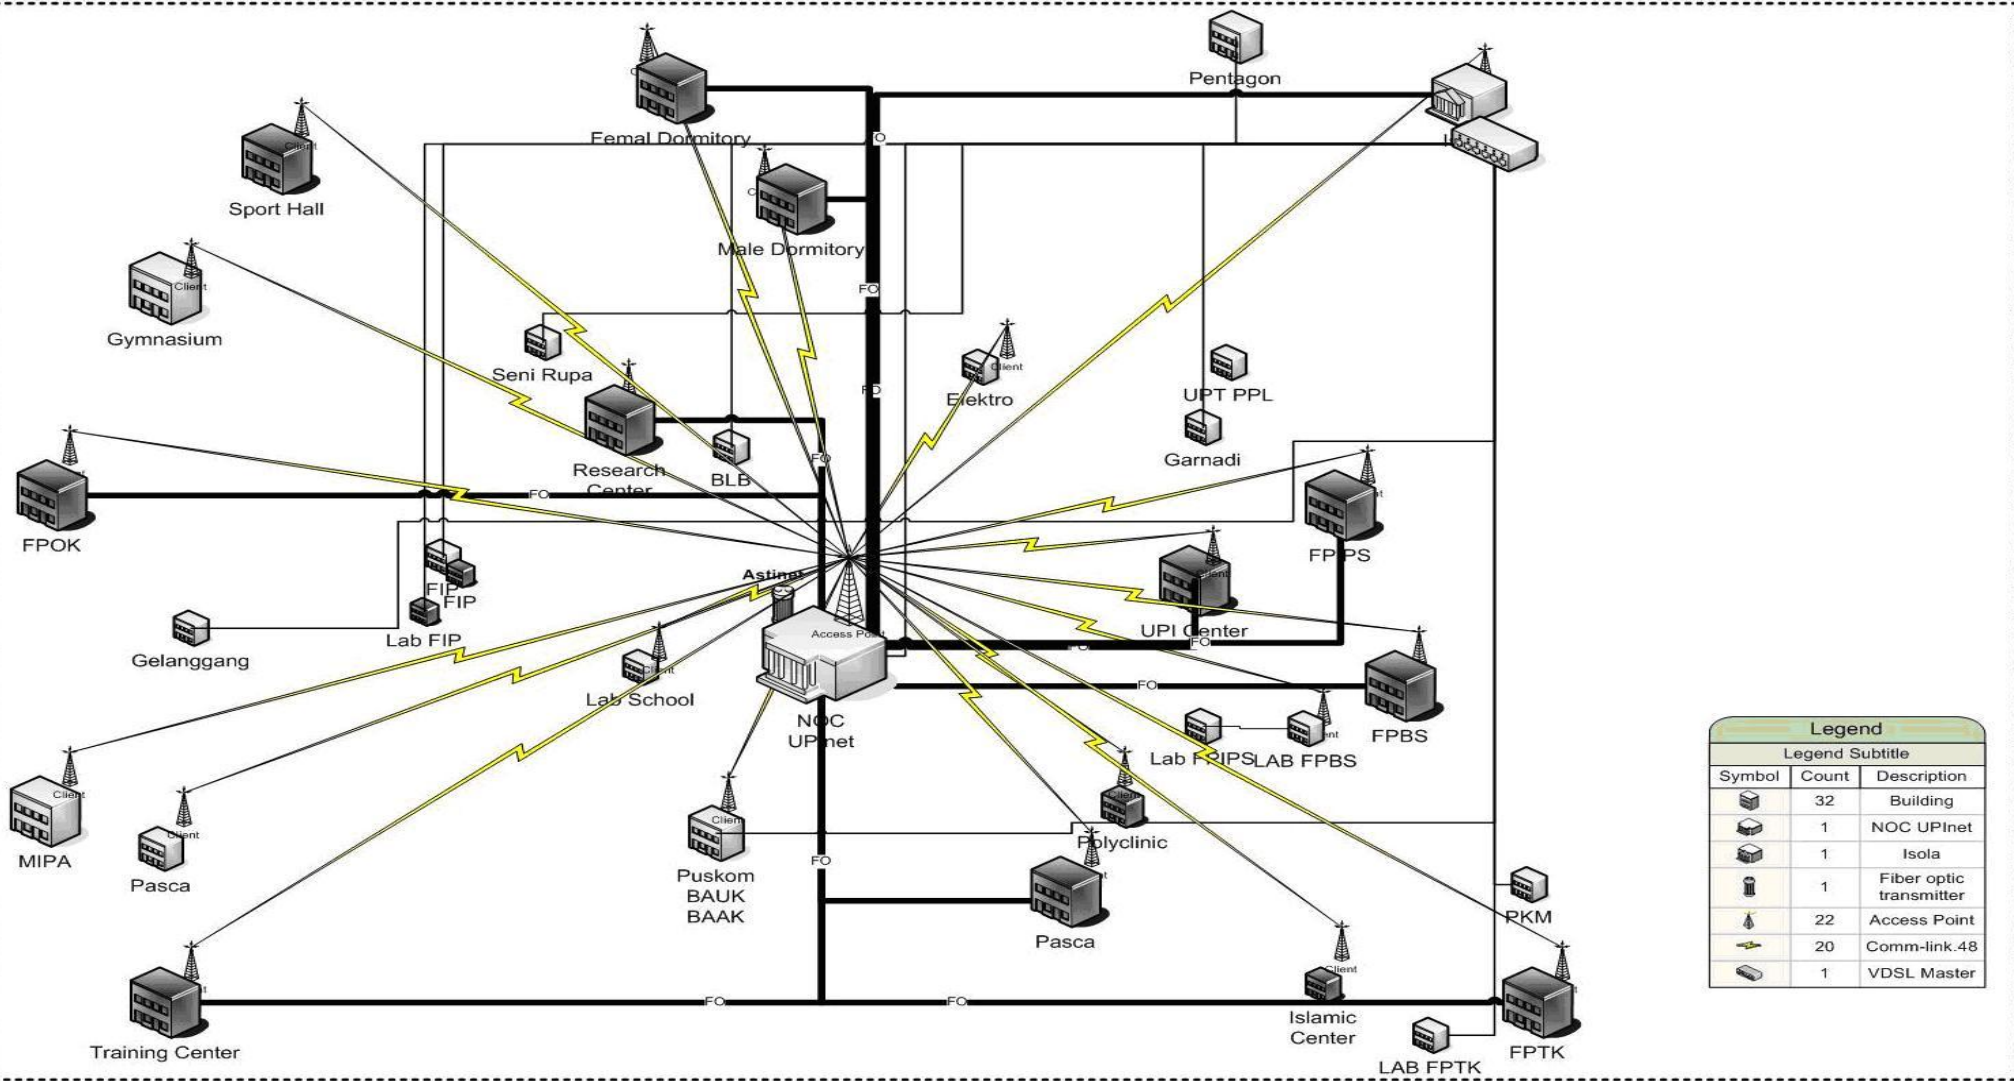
Pentagon

Femal Dormitory

FO

Client

Sport Hall

Male Dormitory

Client

Gymnasium

FO

Client

Seni Rupa

Elektro

UPT PPL

FO

Garnadi

Research Center

BLB

FO

FPOK

FO

FPIPS

FIP

FIP

Astinet

Client

Lab FIP

UPI Center

Access Point

FO

Gelanggang

Client

Lab School

FO

FO

FPBS

NOC UPInet

Lab FPIPS

LAB FPBS

Client

Client

Client

MIPA

Pasca

Polyclinic

Client

Puskom BAUK BAAK

FO

PKM

Pasca

Client

Training Center

FO

FO

Islamic Center

FPTK

LAB FPTK

Legend

Legend Subtitle

| Symbol | Count | Description |
|---|---|---|
| | 32 | Building |
| | 1 | NOC UPInet |
| | 1 | Isola |
| | 1 | Fiber optic transmitter |
| | 22 | Access Point |
| | 20 | Comm-link.48 |
| | 1 | VDSL Master |